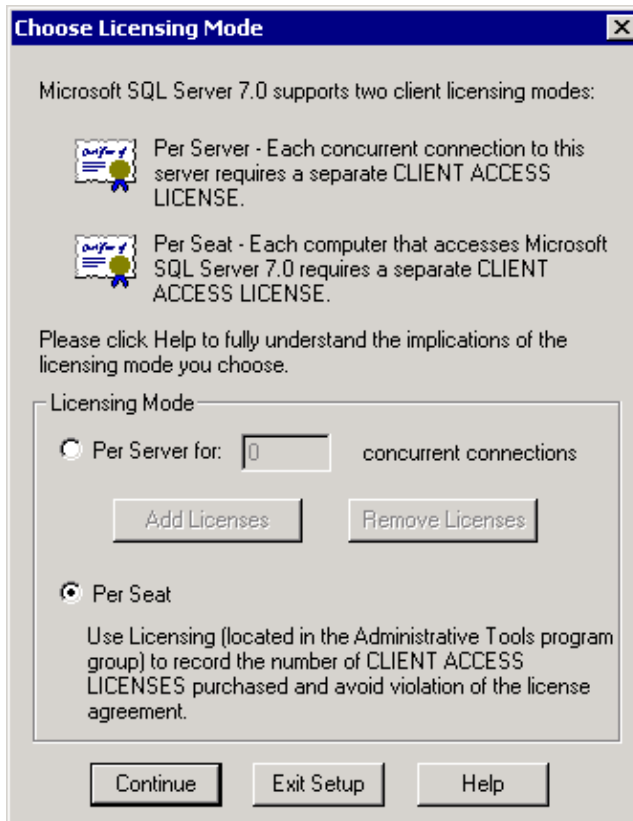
Choose Licensing Mode

Microsoft SQL Server 7.0 supports two client licensing modes:

Per Server - Each concurrent connection to this server requires a separate CLIENT ACCESS LICENSE.

Per Seat - Each computer that accesses Microsoft SQL Server 7.0 requires a separate CLIENT ACCESS LICENSE.

Please click Help to fully understand the implications of the licensing mode you choose.

Licensing Mode

Per Server for: 0 concurrent connections

Add Licenses

Remove Licenses

Per Seat

Use Licensing (located in the Administrative Tools program group) to record the number of CLIENT ACCESS LICENSES purchased and avoid violation of the license agreement.

Continue

Exit Setup

Help